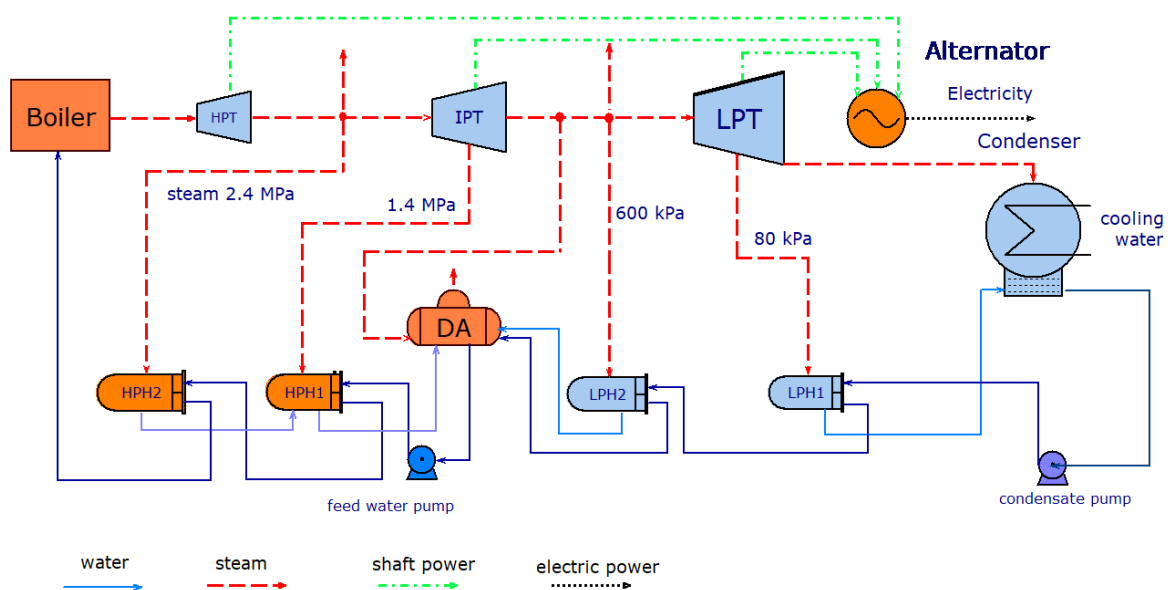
Alternator

Boiler

HPT

IPT

LPT

Electricity

Condenser

steam 2.4 MPa

1.4 MPa

600 kPa

80 kPa

cooling water

DA

HPH2

HPH1

LPH2

LPH1

feed water pump

condensate pump

water

steam

shaft power

electric power